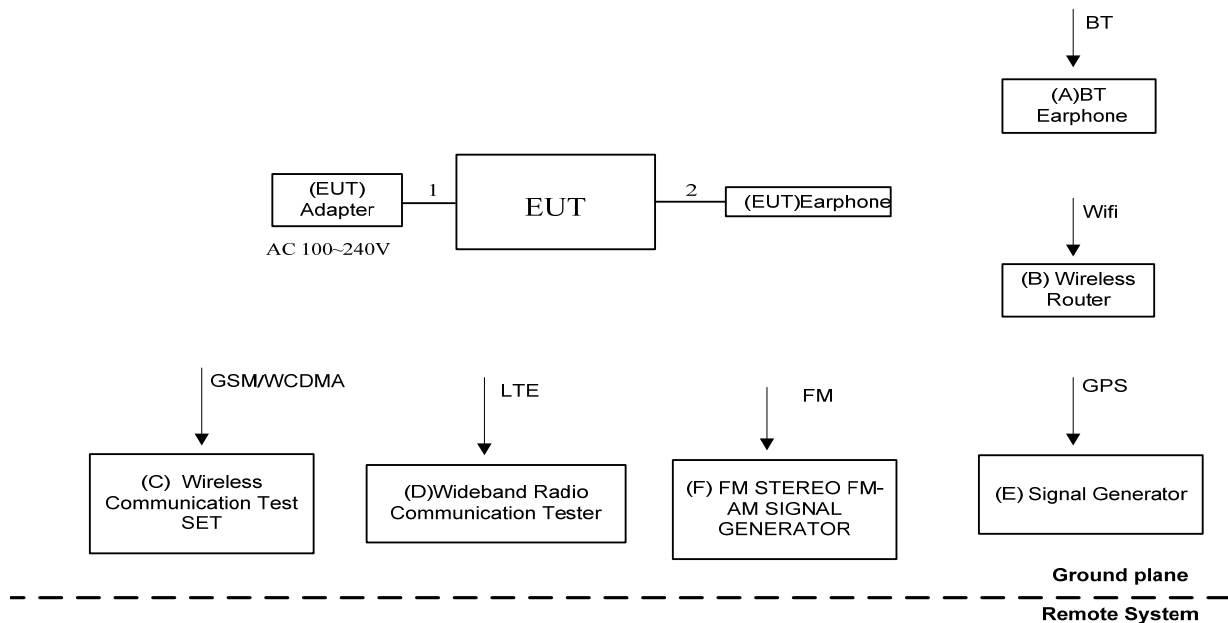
BT

(A)BT Earphone

(EUT) Adapter

1

EUT

2

(EUT)Earphone

AC 100~240V

Wifi

(B) Wireless Router

GSM/WCDMA

LTE

FM

GPS

(C) Wireless Communication Test SET

(D)Wideband Radio Communication Tester

(F) FM STEREO FM-AM SIGNAL GENERATOR

(E) Signal Generator

Ground plane

Remote System